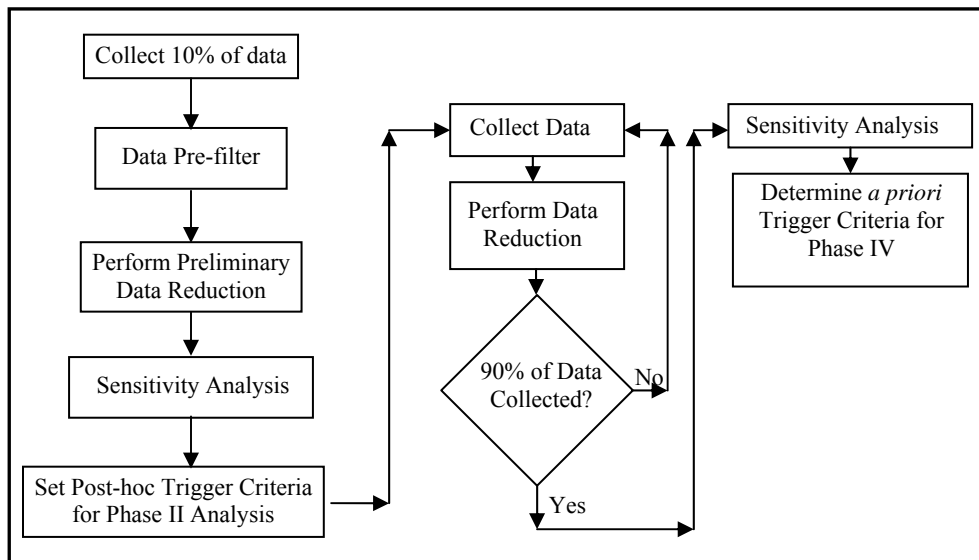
Collect 10% of data

Data Pre-filter

Perform Preliminary Data Reduction

Sensitivity Analysis

Set Post-hoc Trigger Criteria for Phase II Analysis

Collect Data

Perform Data Reduction

90% of Data Collected?

No

Yes

Sensitivity Analysis

Determine *a priori* Trigger Criteria for Phase IV